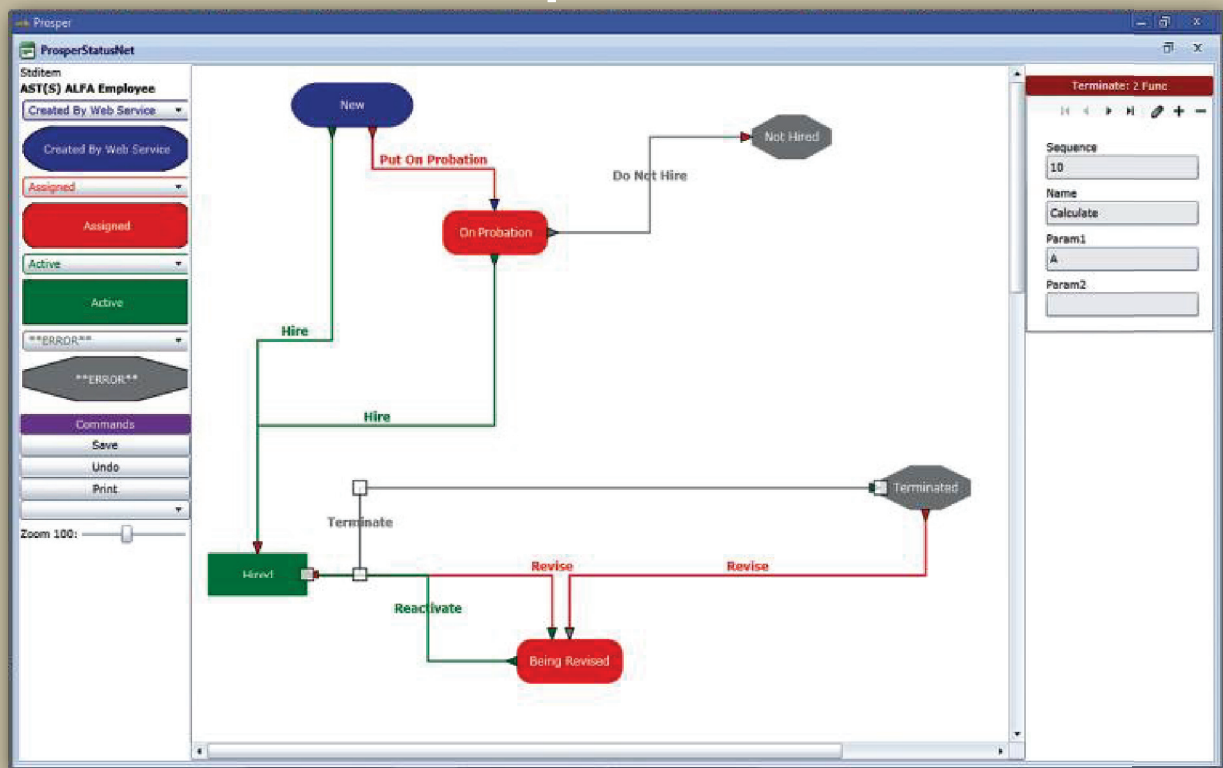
Prosper

ProsperStatusNet

StdItem
AST(S) ALFA Employee

Created By Web Service

Created By Web Service

Assigned

Assigned

Active

Active

**ERROR**

**ERROR**

Commands
Save
Undo
Print

Zoom 100:

New

Put On Probation

Not Hired

Do Not Hire

On Probation

Hire

Hire

Terminated

Terminate

Hired

Revise

Revise

Reactivate

Being Revised

Terminate: 2 Func

Sequence
10
Name
Calculate
Param1
A
Param2